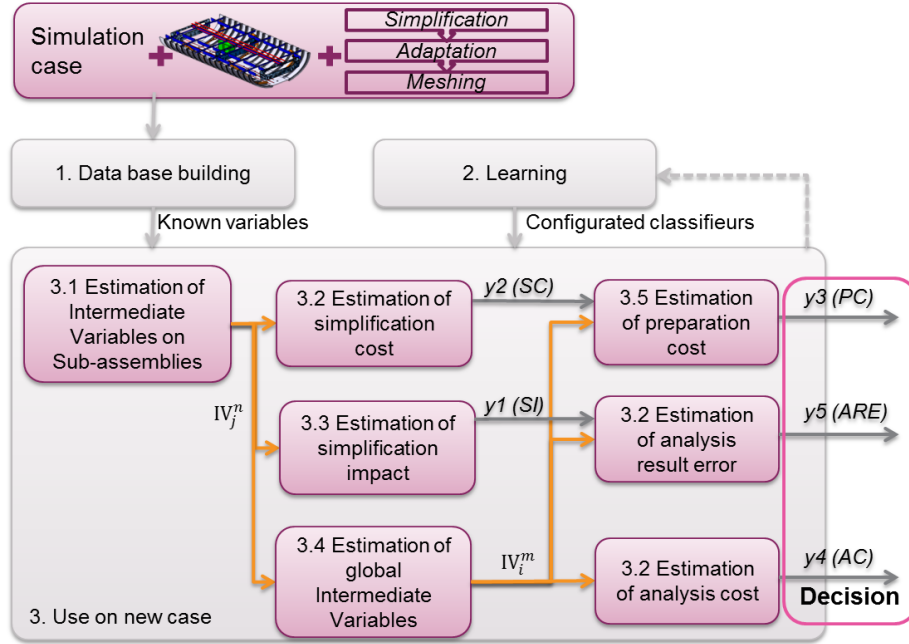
Simulation case

Simplification

Adaptation

Meshing

1. Data base building

2. Learning

Known variables

Configurated classifieurs

3.1 Estimation of Intermediate Variables on Sub-assemblies

3.2 Estimation of simplification cost

y2 (SC)

3.5 Estimation of preparation cost

y3 (PC)

$IV_j^n$

3.3 Estimation of simplification impact

y1 (SI)

3.2 Estimation of analysis result error

y5 (ARE)

3.4 Estimation of global Intermediate Variables

$IV_i^m$

3.2 Estimation of analysis cost

y4 (AC)

Decision

3. Use on new case